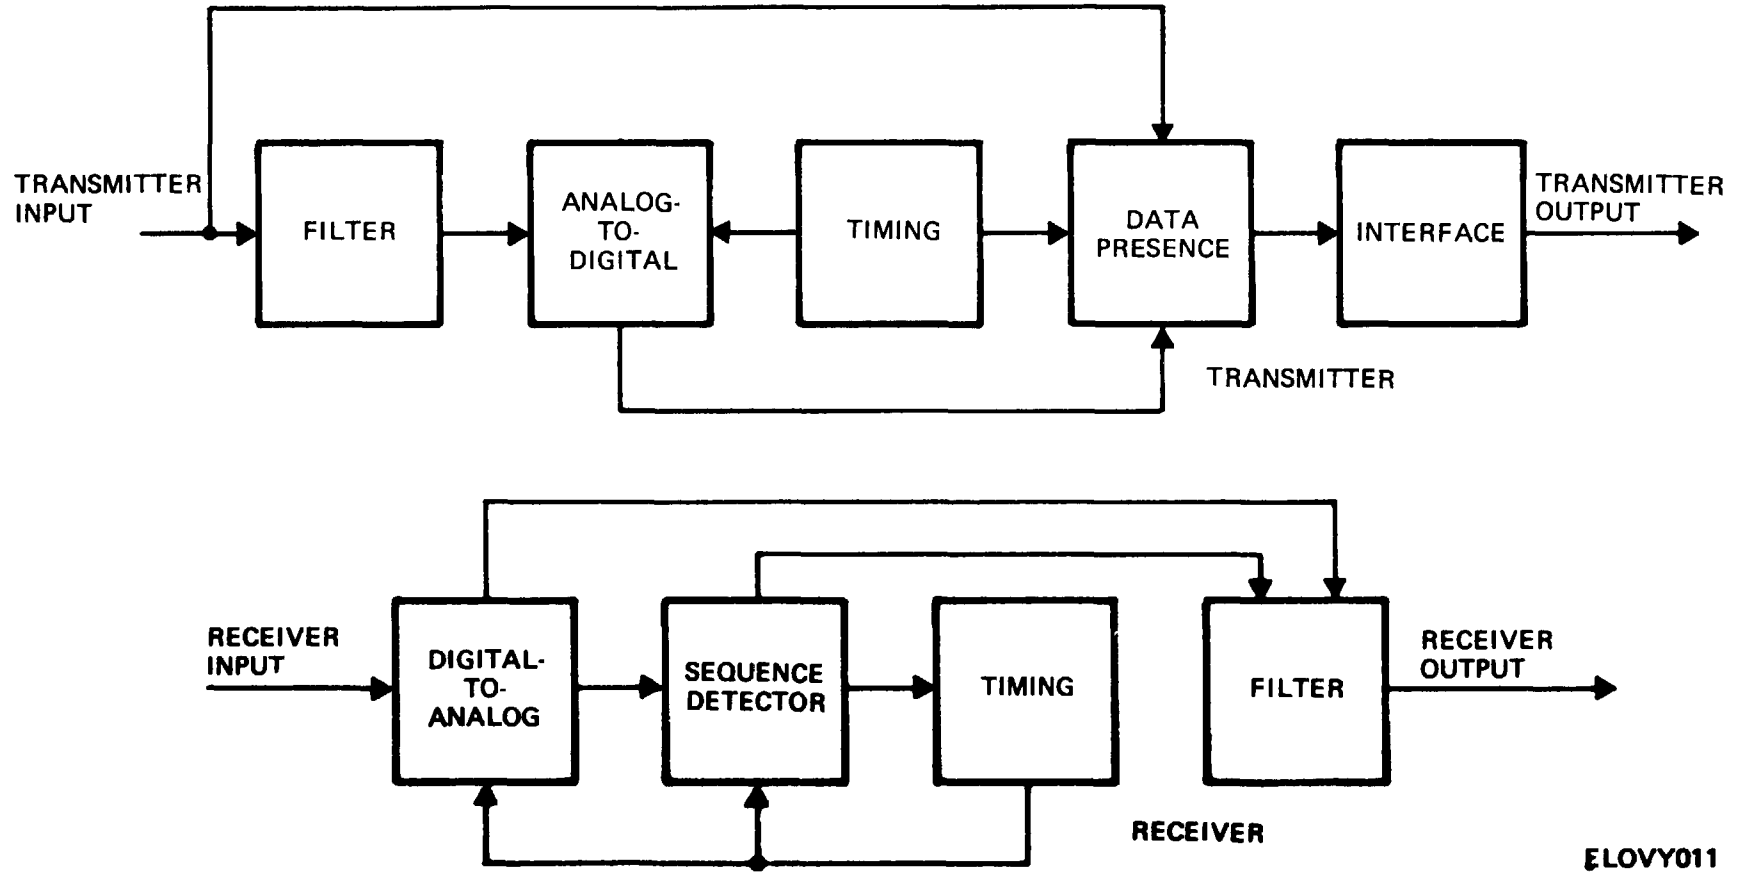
TRANSMITTER INPUT

FILTER

ANALOG-TO-DIGITAL

TIMING

DATA PRESENCE

INTERFACE

TRANSMITTER OUTPUT

TRANSMITTER

RECEIVER INPUT

DIGITAL-TO-ANALOG

SEQUENCE DETECTOR

TIMING

FILTER

RECEIVER OUTPUT

RECEIVER

ELOVY011